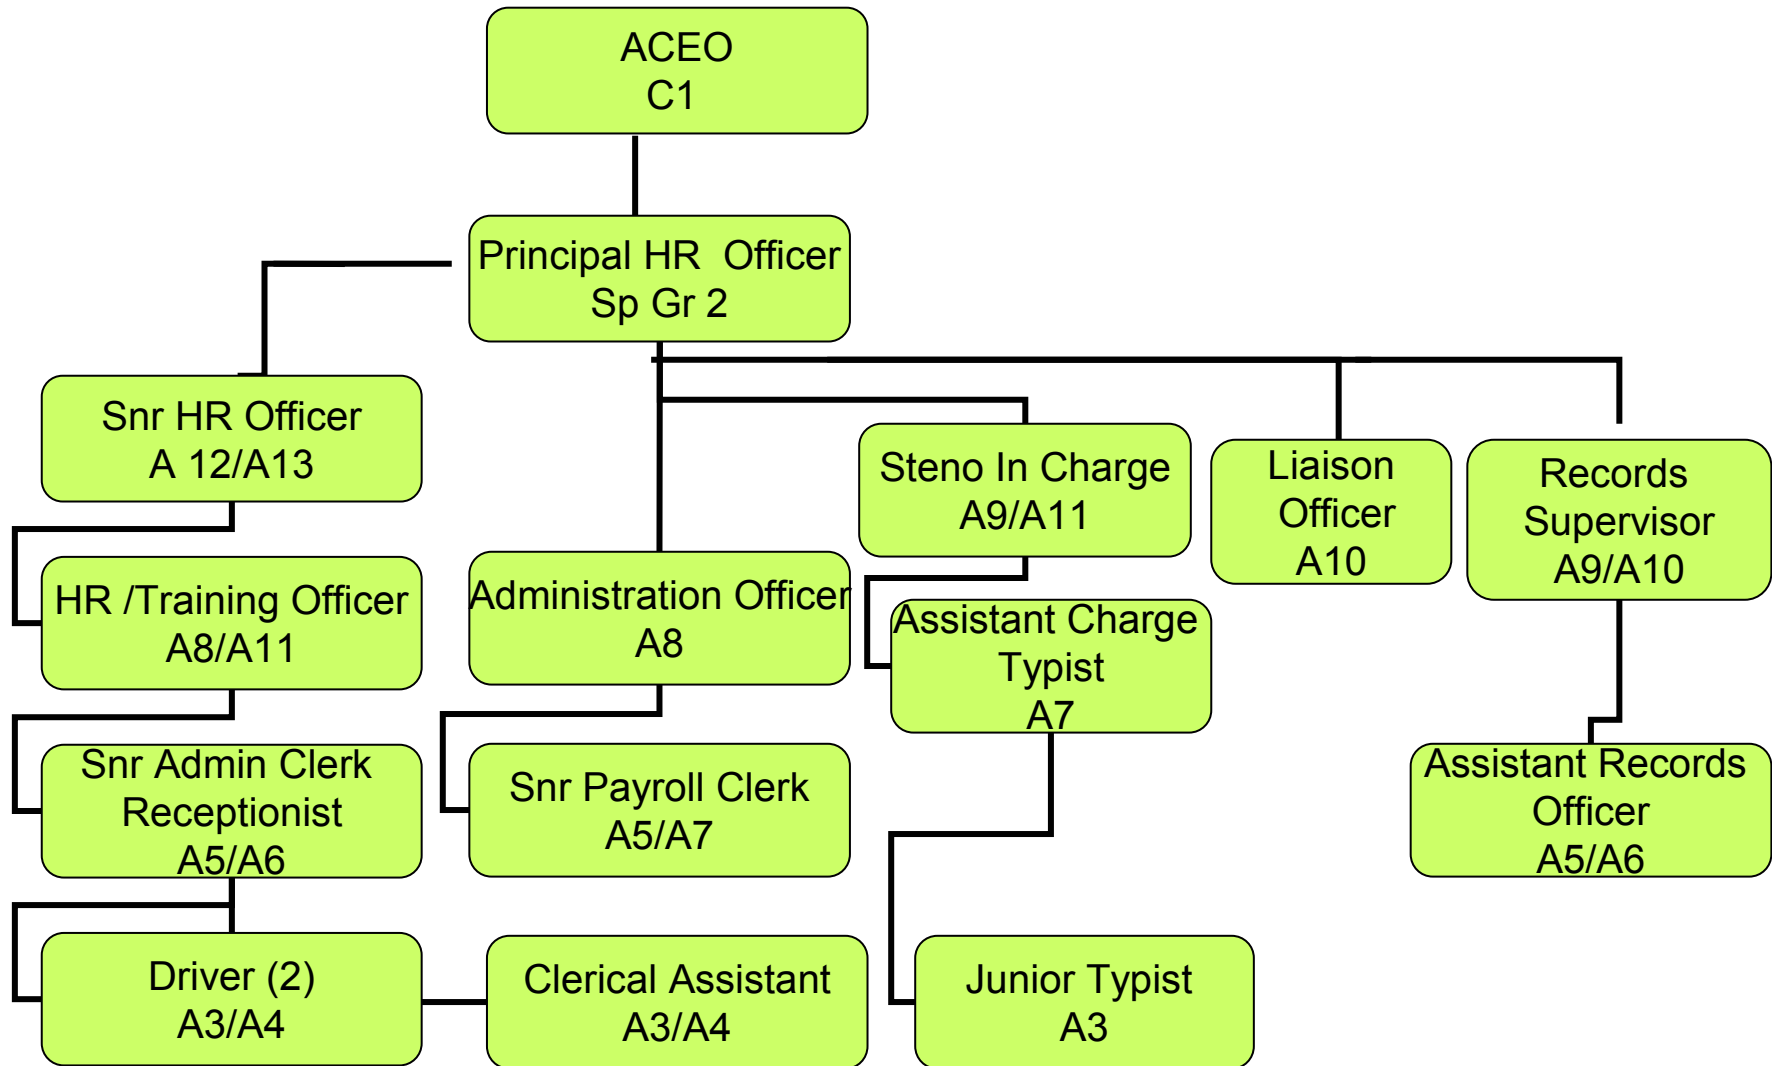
ACEO
C1

Principal HR Officer
Sp Gr 2

Snr HR Officer
A 12/A13

Steno In Charge
A9/A11

Liaison Officer
A10

Records Supervisor
A9/A10

HR /Training Officer
A8/A11

Administration Officer
A8

Assistant Charge Typist
A7

Snr Admin Clerk Receptionist
A5/A6

Snr Payroll Clerk
A5/A7

Assistant Records Officer
A5/A6

Driver (2)
A3/A4

Clerical Assistant
A3/A4

Junior Typist
A3